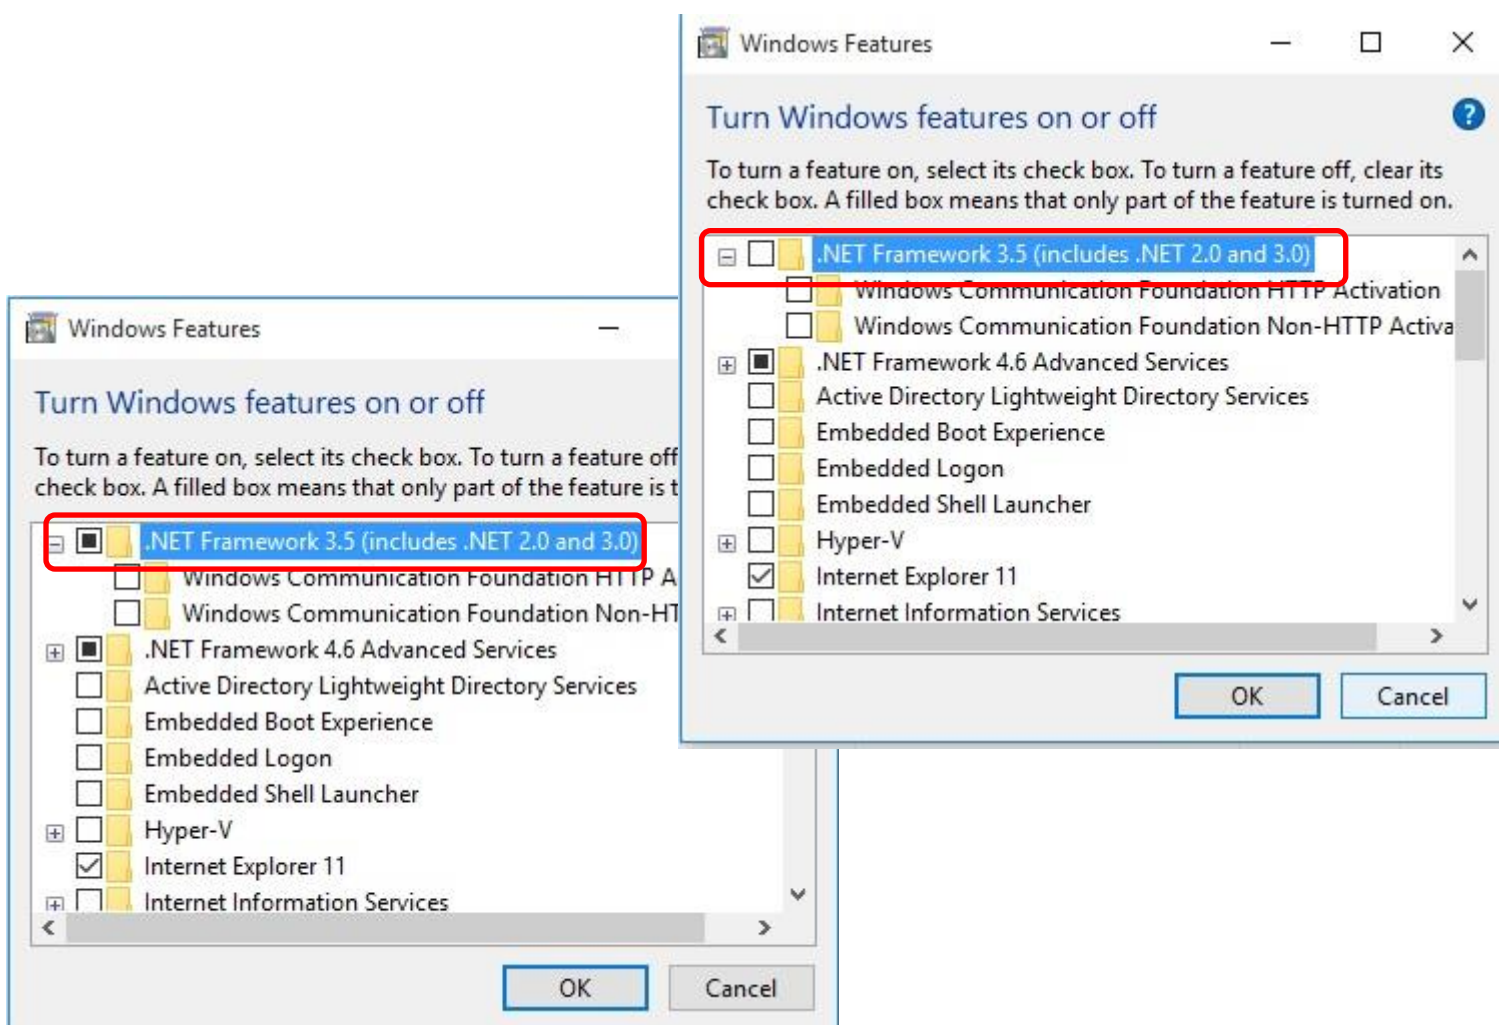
Windows Features

Turn Windows features on or off

To turn a feature on, select its check box. To turn a feature off, clear its check box. A filled box means that only part of the feature is turned on.

.NET Framework 3.5 (includes .NET 2.0 and 3.0)
Windows Communication Foundation HTTP Activation
Windows Communication Foundation Non-HTTP Activa
.NET Framework 4.6 Advanced Services
Active Directory Lightweight Directory Services
Embedded Boot Experience
Embedded Logon
Embedded Shell Launcher
Hyper-V
Internet Explorer 11
Internet Information Services

OK
Cancel

Windows Features

Turn Windows features on or off

To turn a feature on, select its check box. To turn a feature off check box. A filled box means that only part of the feature is t

.NET Framework 3.5 (includes .NET 2.0 and 3.0)
Windows Communication Foundation HTTP A
Windows Communication Foundation Non-HT
.NET Framework 4.6 Advanced Services
Active Directory Lightweight Directory Services
Embedded Boot Experience
Embedded Logon
Embedded Shell Launcher
Hyper-V
Internet Explorer 11
Internet Information Services

OK
Cancel